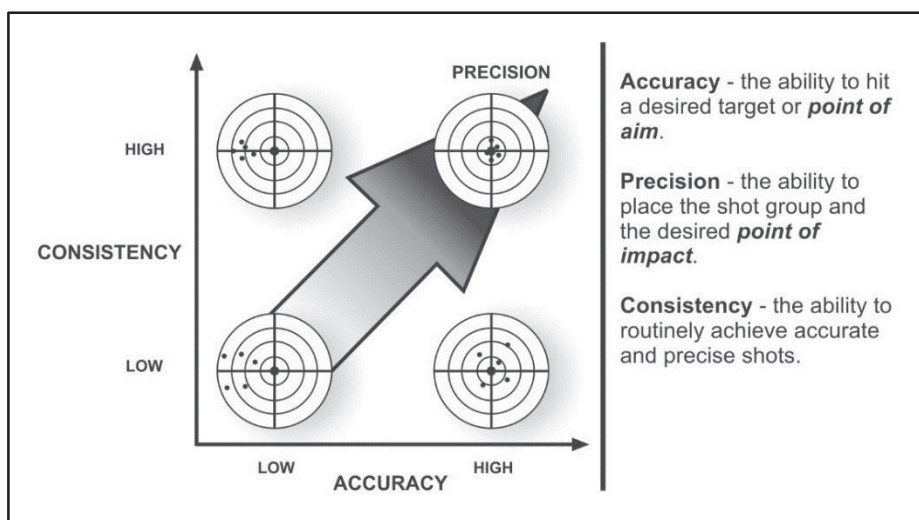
PRECISION

HIGH

CONSISTENCY

LOW

LOW

ACCURACY

HIGH

**Accuracy** - the ability to hit a desired target or ***point of aim***.

**Precision** - the ability to place the shot group and the desired ***point of impact***.

**Consistency** - the ability to routinely achieve accurate and precise shots.